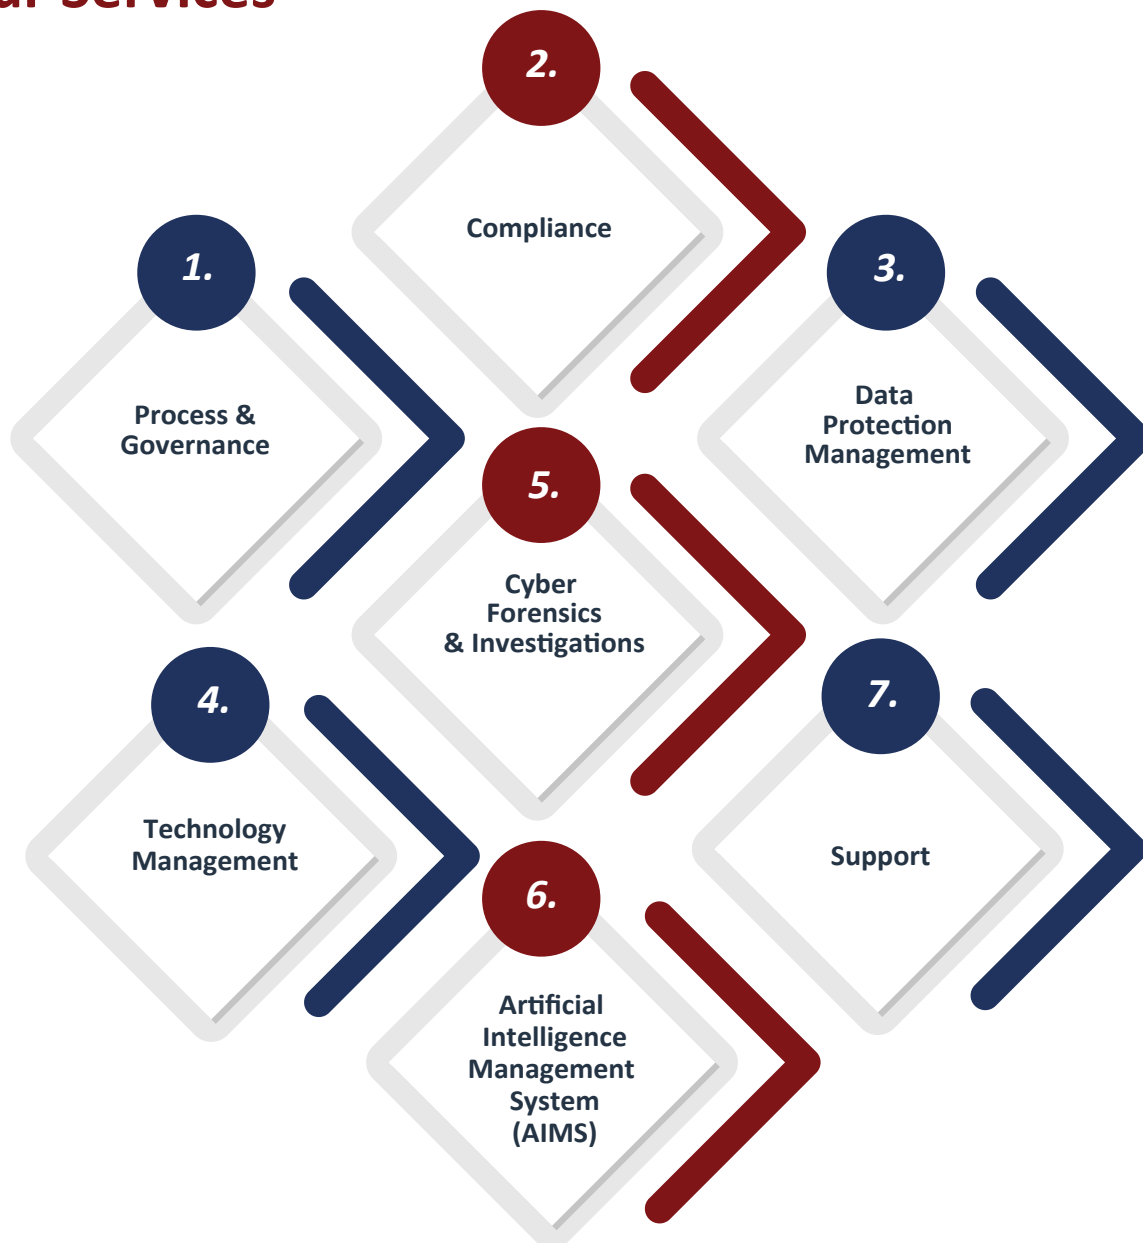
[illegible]

2.

Compliance

1.

Process & Governance

3.

Data Protection Management

5.

Cyber Forensics & Investigations

4.

Technology Management

7.

Support

6.

Artificial Intelligence Management System (AIMS)